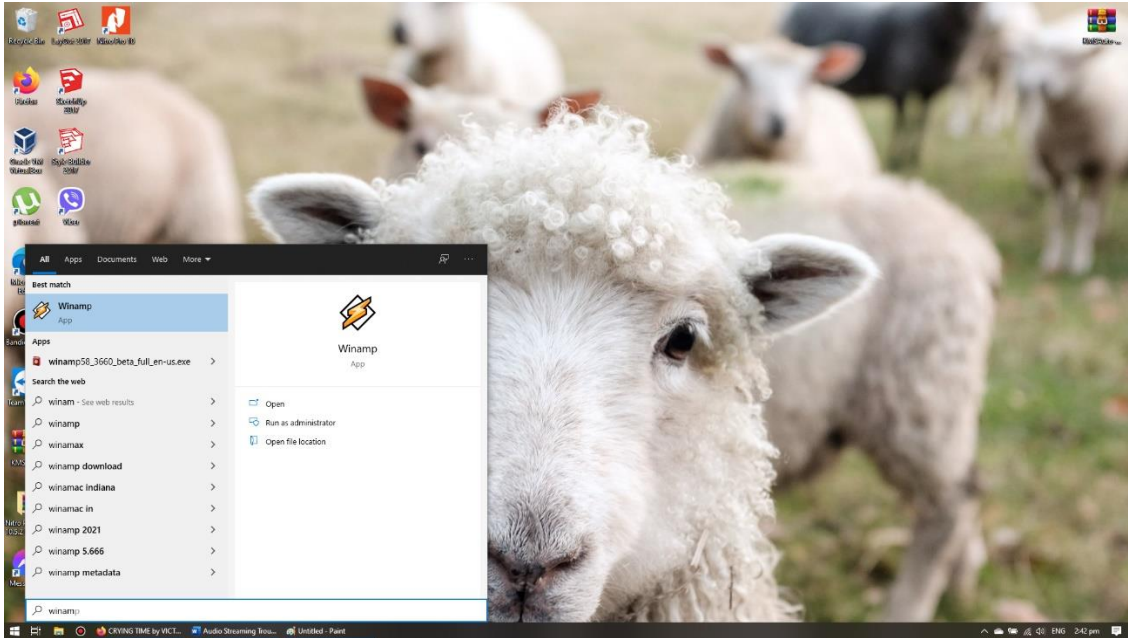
Recycle Bin
Firefox
SketchUp 2017
Oracle VM VirtualBox
Style Builder 2017
µTorrent
Viber

All Apps Documents Web More

Best match
Winamp
App

Apps
winamp58_3660_beta_full_en-us.exe

Search the web
winam - See web results
winamp
winamax
winamp download
winamac indiana
winamac in
winamp 2021
winamp 5.666
winamp metadata

Winamp
App

Open
Run as administrator
Open file location

winamp

CRYING TIME by VICT...
Audio Streaming Trou...
Untitled - Paint

ENG 2:42 pm